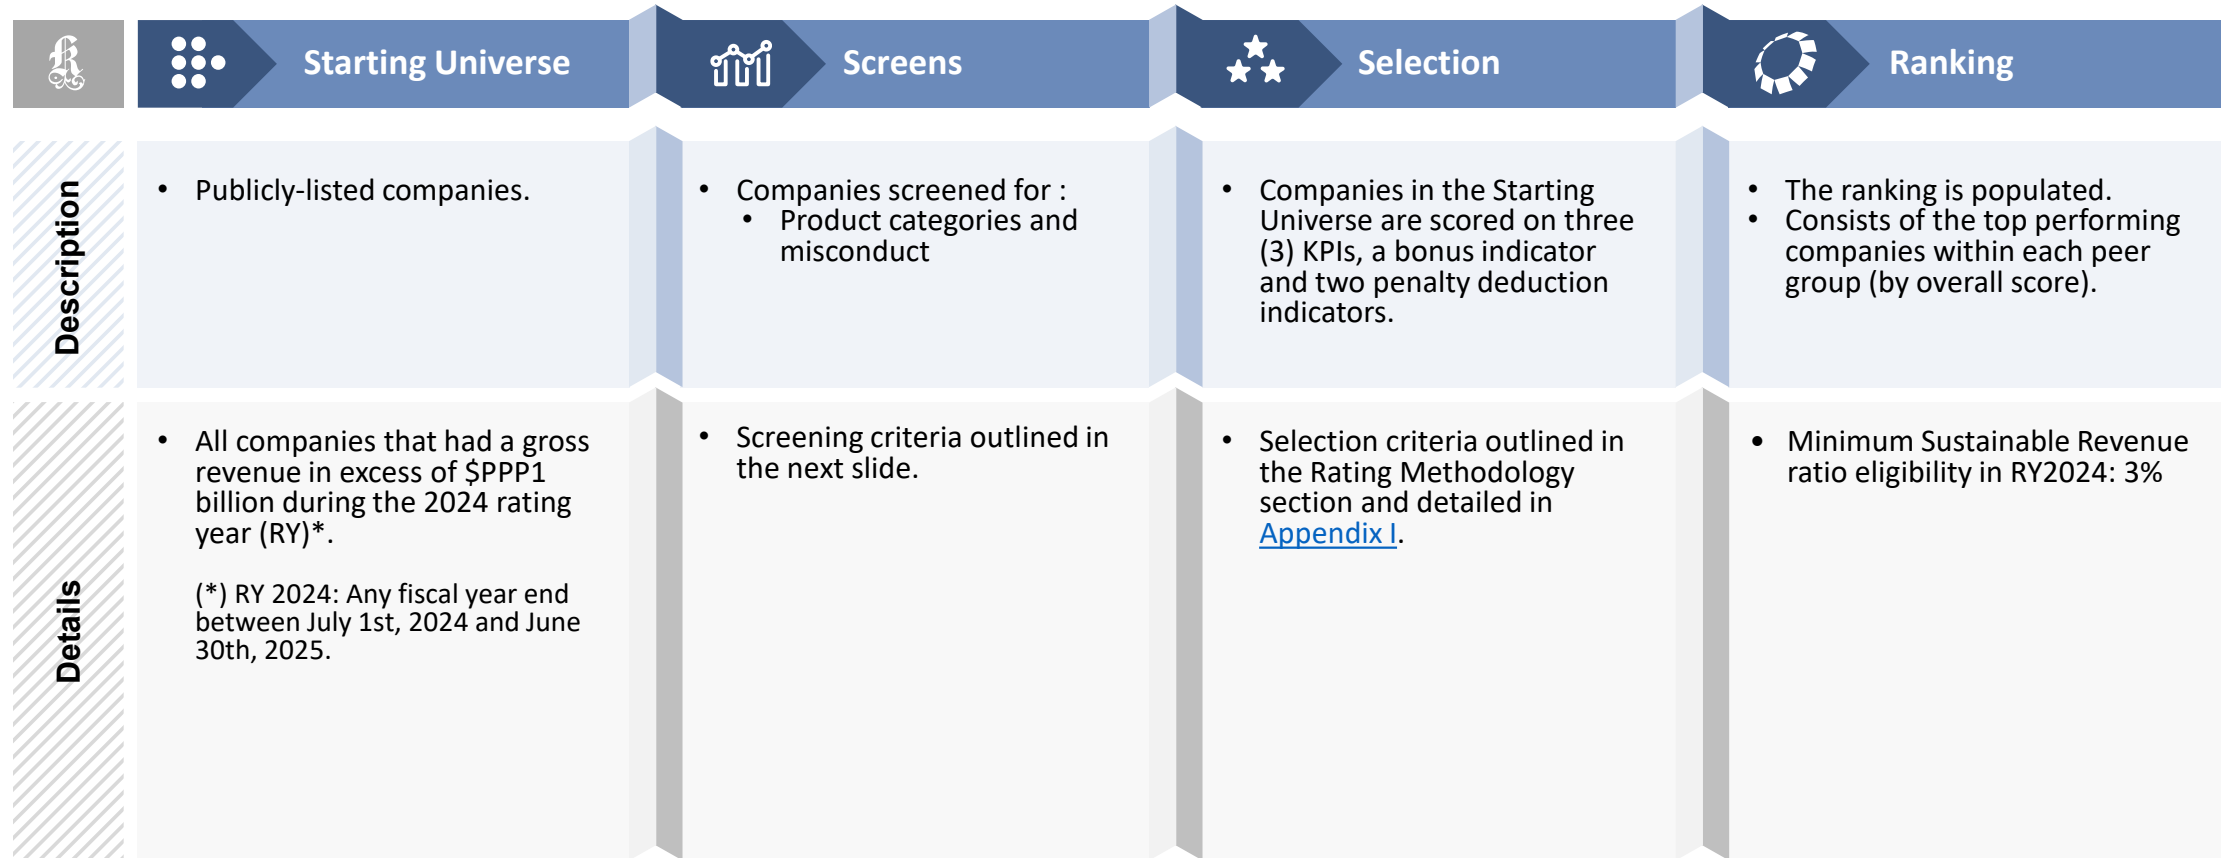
Starting Universe

Screens

Selection

Ranking

Description

• Publicly-listed companies.

• Companies screened for :
  • Product categories and misconduct

• Companies in the Starting Universe are scored on three (3) KPIs, a bonus indicator and two penalty deduction indicators.

• The ranking is populated.
• Consists of the top performing companies within each peer group (by overall score).

Details

• All companies that had a gross revenue in excess of $PPP1 billion during the 2024 rating year (RY)*.

(*) RY 2024: Any fiscal year end between July 1st, 2024 and June 30th, 2025.

• Screening criteria outlined in the next slide.

• Selection criteria outlined in the Rating Methodology section and detailed in Appendix I.

• Minimum Sustainable Revenue ratio eligibility in RY2024: 3%